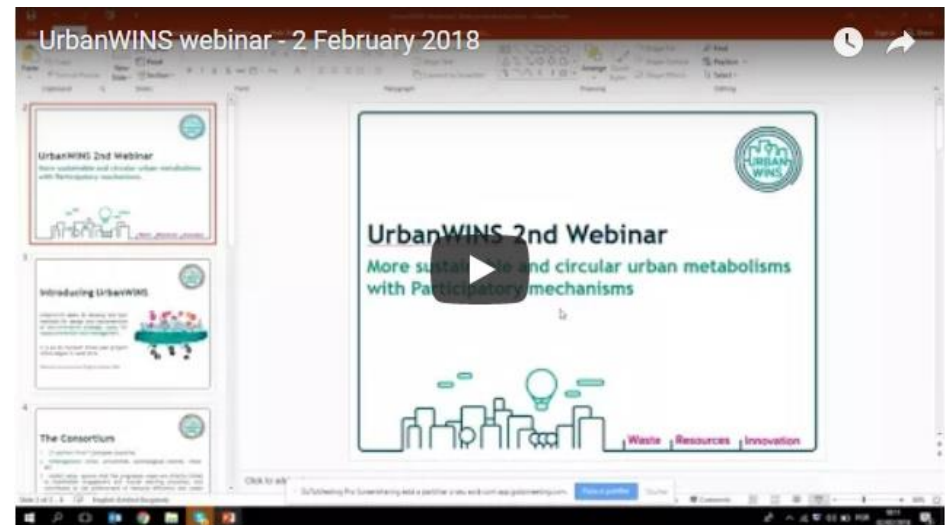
UrbanWINS webinar - 2 February 2018

UrbanWINS 2nd Webinar
More sustainable and circular urban metabolisms with Participatory mechanisms

Introducing UrbanWINS

The Consortium

URBAN WINS

UrbanWINS 2nd Webinar
More sust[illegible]le and circular urban metabolisms with Participatory mechanisms

Waste Resources Innovation

Click to add